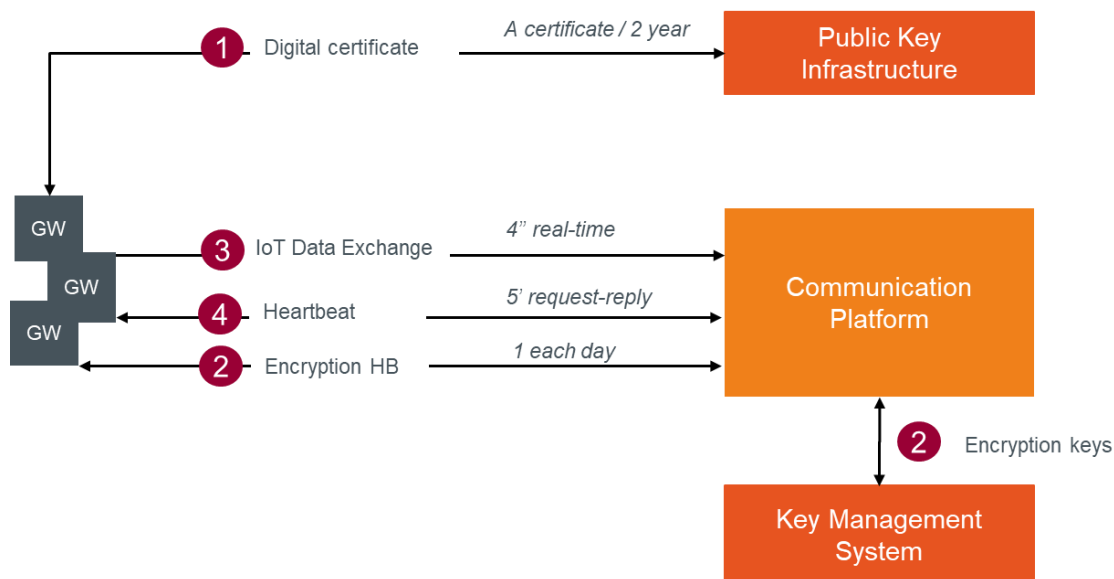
1 Digital certificate

A certificate / 2 year

Public Key Infrastructure

GW

GW

GW

3 IoT Data Exchange

4” real-time

4 Heartbeat

5’ request-reply

2 Encryption HB

1 each day

Communication Platform

2 Encryption keys

Key Management System